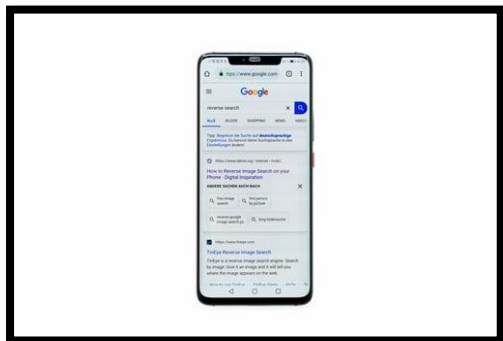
https://www.google.com

Google

reverse search

ALLE BILDER SHOPPING NEWS VIDEOS

Tipp: Begrenze die Suche auf deutschsprachige Ergebnisse. Du kannst deine Suchsprache in den Einstellungen ändern.

How to Reverse Image Search on your Phone - Digital Inspiration

ANDERE SUCHEN AUCH NACH

free image search

find person by picture

reverse google image search go

bing bildersuche

https://www.tineye.com

TinEye Reverse Image Search

TinEye is a reverse image search engine. Search by image: Give it an image and it will tell you where the image appears on the web.

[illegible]